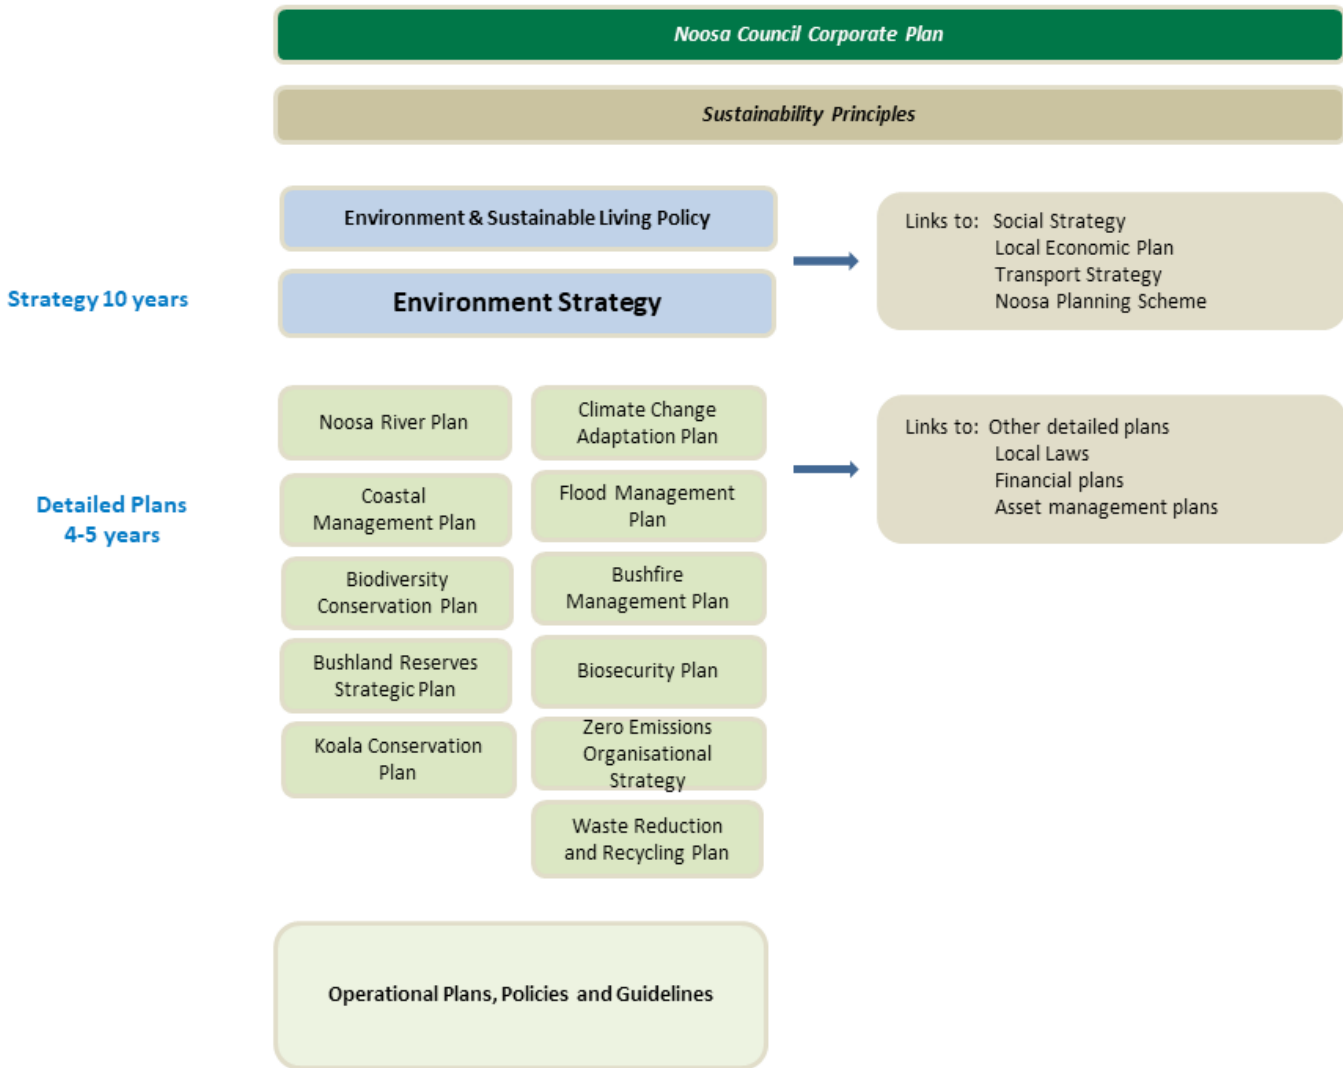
Noosa Council Corporate Plan

Sustainability Principles

Environment & Sustainable Living Policy

Strategy 10 years

Environment Strategy

Links to: Social Strategy
Local Economic Plan
Transport Strategy
Noosa Planning Scheme

Noosa River Plan

Climate Change Adaptation Plan

Links to: Other detailed plans
Local Laws
Financial plans
Asset management plans

Detailed Plans 4-5 years

Coastal Management Plan

Flood Management Plan

Biodiversity Conservation Plan

Bushfire Management Plan

Bushland Reserves Strategic Plan

Biosecurity Plan

Koala Conservation Plan

Zero Emissions Organisational Strategy

Waste Reduction and Recycling Plan

Operational Plans, Policies and Guidelines